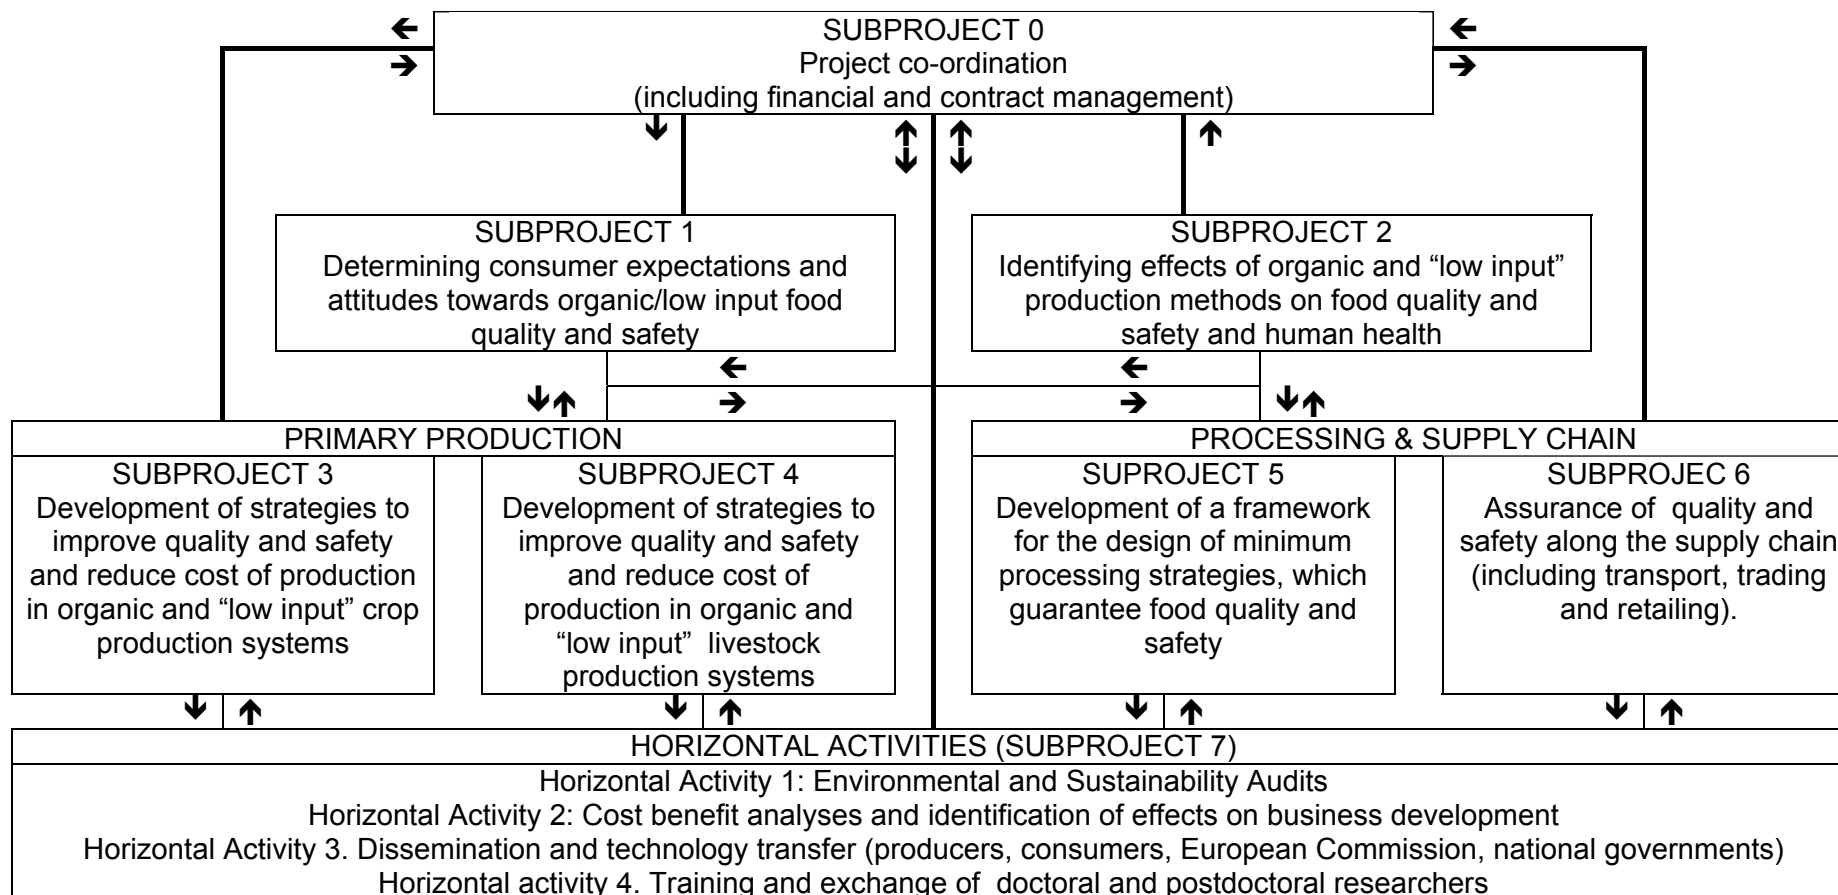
SUBPROJECT 0
Project co-ordination
(including financial and contract management)

SUBPROJECT 1
Determining consumer expectations and attitudes towards organic/low input food quality and safety

SUBPROJECT 2
Identifying effects of organic and “low input” production methods on food quality and safety and human health

PRIMARY PRODUCTION

SUBPROJECT 3
Development of strategies to improve quality and safety and reduce cost of production in organic and “low input” crop production systems

SUBPROJECT 4
Development of strategies to improve quality and safety and reduce cost of production in organic and “low input” livestock production systems

PROCESSING & SUPPLY CHAIN

SUPROJECT 5
Development of a framework for the design of minimum processing strategies, which guarantee food quality and safety

SUBPROJEC 6
Assurance of quality and safety along the supply chain (including transport, trading and retailing).

HORIZONTAL ACTIVITIES (SUBPROJECT 7)
Horizontal Activity 1: Environmental and Sustainability Audits
Horizontal Activity 2: Cost benefit analyses and identification of effects on business development
Horizontal Activity 3. Dissemination and technology transfer (producers, consumers, European Commission, national governments)
Horizontal activity 4. Training and exchange of doctoral and postdoctoral researchers